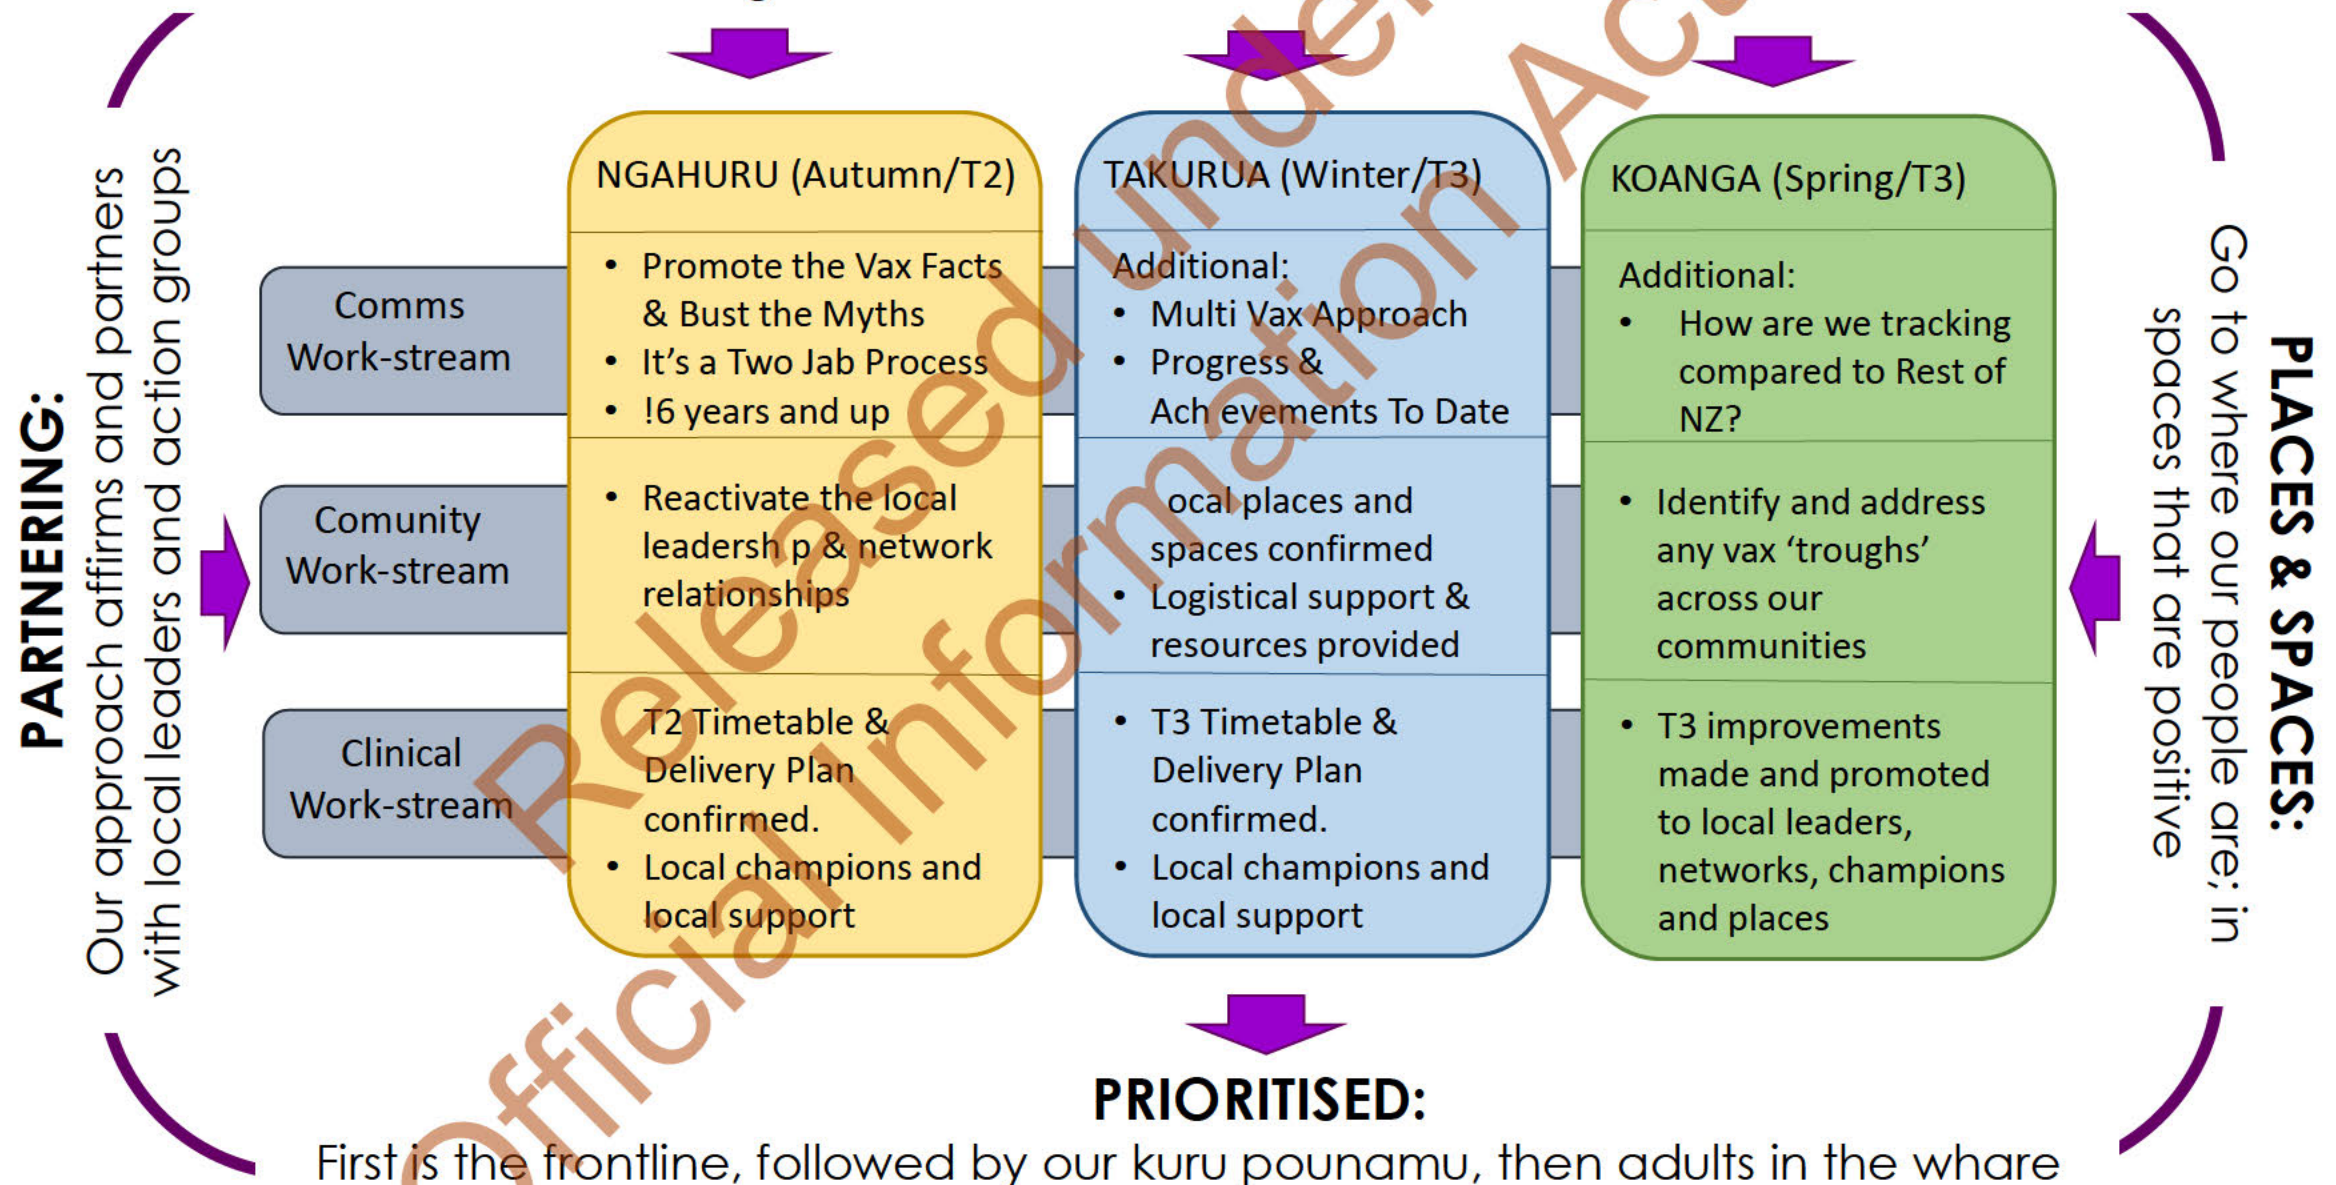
PARTNERING:
Our approach affirms and partners with local leaders and action groups

Comms Work-stream

Comunity Work-stream

Clinical Work-stream

NGAHURU (Autumn/T2)

- Promote the Vax Facts & Bust the Myths
- It's a Two Jab Process
- !6 years and up

- Reactivate the local leadersh p & network relationships

- T2 Timetable & Delivery Plan confirmed.
- Local champions and local support

TAKURUA (Winter/T3)

Additional:
- Multi Vax Approach
- Progress & Ach evements To Date

ocal places and spaces confirmed
- Logistical support & resources provided

- T3 Timetable & Delivery Plan confirmed.
- Local champions and local support

KOANGA (Spring/T3)

Additional:
- How are we tracking compared to Rest of NZ?

- Identify and address any vax 'troughs' across our communities

- T3 improvements made and promoted to local leaders, networks, champions and places

PLACES & SPACES:
Go to where our people are; in spaces that are positive

PRIORITISED:
First is the frontline, followed by our kuru pounamu, then adults in the whare

Released under Official Information Act